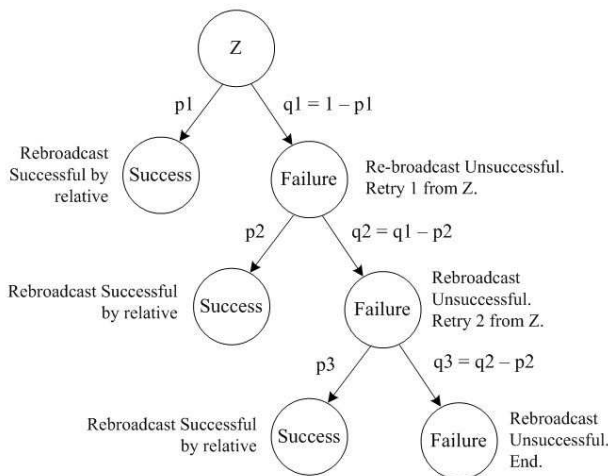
Z

p1

q1 = 1 – p1

Rebroadcast Successful by relative

Success

Failure

Re-broadcast Unsuccessful. Retry 1 from Z.

p2

q2 = q1 – p2

Rebroadcast Successful by relative

Success

Failure

Rebroadcast Unsuccessful. Retry 2 from Z.

p3

q3 = q2 – p2

Rebroadcast Successful by relative

Success

Failure

Rebroadcast Unsuccessful. End.